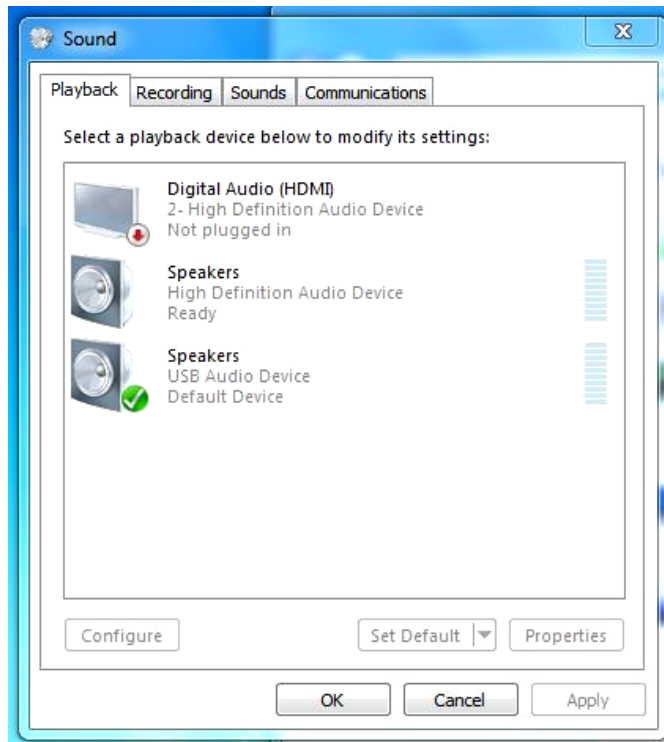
Sound

Playback | Recording | Sounds | Communications

Select a playback device below to modify its settings:

Digital Audio (HDMI)
2- High Definition Audio Device
Not plugged in

Speakers
High Definition Audio Device
Ready

Speakers
USB Audio Device
Default Device

Configure

Set Default

Properties

OK

Cancel

Apply